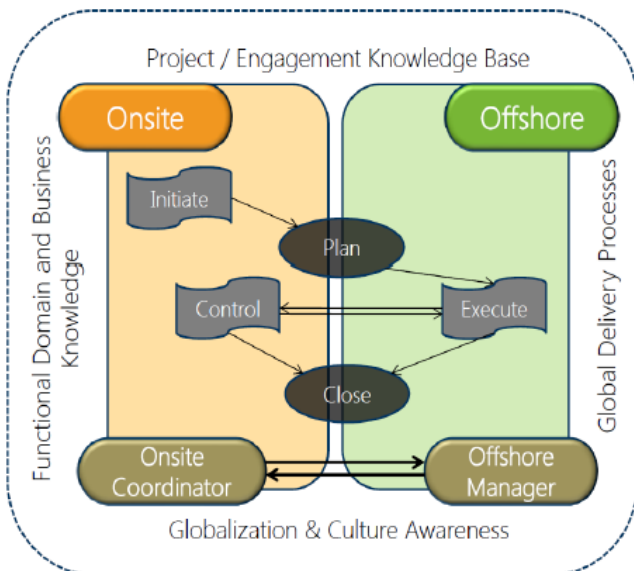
Project / Engagement Knowledge Base

Onsite

Offshore

Functional Domain and Business Knowledge

Global Delivery Processes

Initiate

Plan

Control

Execute

Close

Onsite Coordinator

Offshore Manager

Globalization & Culture Awareness